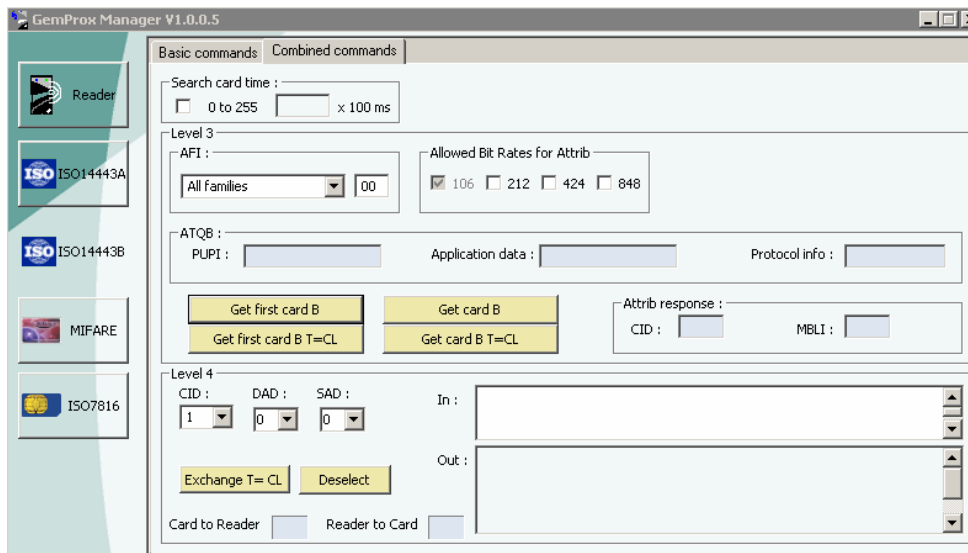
GemProx Manager V1.0.0.5

Reader

ISO ISO14443A

ISO ISO14443B

MIFARE

ISO7816

Basic commands | Combined commands

Search card time :
0 to 255 x 100 ms

Level 3

AFI :
All families 00

Allowed Bit Rates for Attrib
106 212 424 848

ATQB :
PUPI : Application data : Protocol info :

Get first card B
Get first card B T=CL
Get card B
Get card B T=CL

Attrib response :
CID : MBLI :

Level 4
CID : DAD : SAD :
1 0 0

In :

Out :

Exchange T= CL
Deselect

Card to Reader Reader to Card